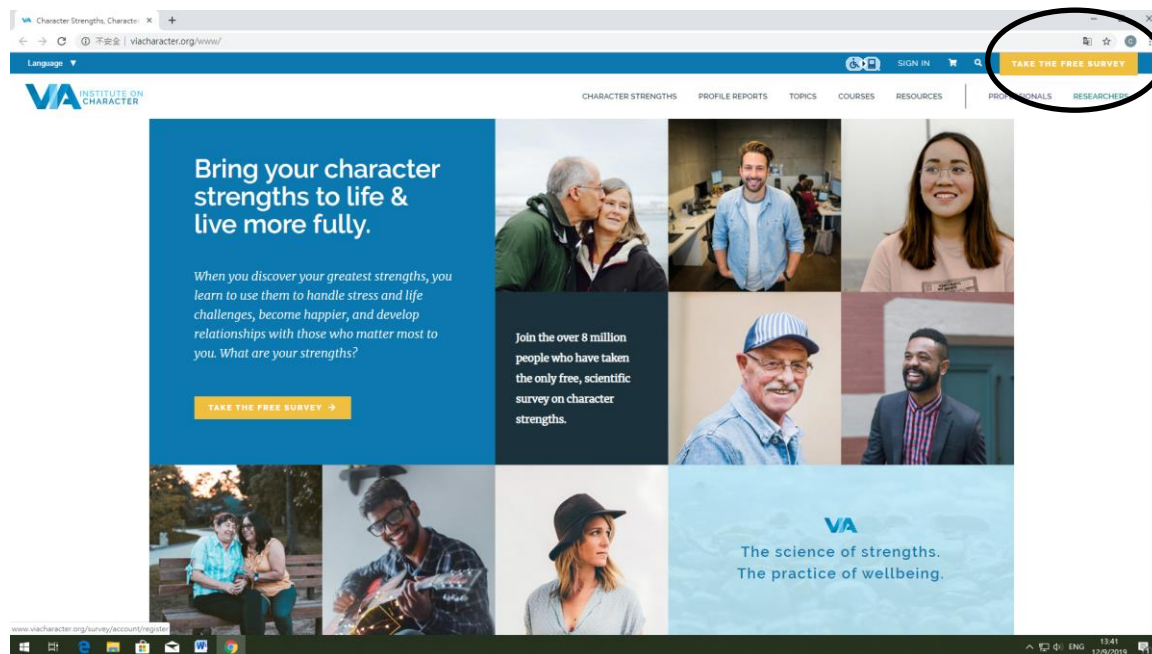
Character Strengths, Characte ×

不安全 | viacharacter.org/www/

Language ▼

SIGN IN

TAKE THE FREE SURVEY

VIA INSTITUTE ON CHARACTER

CHARACTER STRENGTHS PROFILE REPORTS TOPICS COURSES RESOURCES PRO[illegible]IONALS RESEARCHERS

Bring your character strengths to life & live more fully.

When you discover your greatest strengths, you learn to use them to handle stress and life challenges, become happier, and develop relationships with those who matter most to you. What are your strengths?

TAKE THE FREE SURVEY →

Join the over 8 million people who have taken the only free, scientific survey on character strengths.

VIA

The science of strengths.
The practice of wellbeing.

www.viacharacter.org/survey/account/register

ENG 13:41 12/9/2019